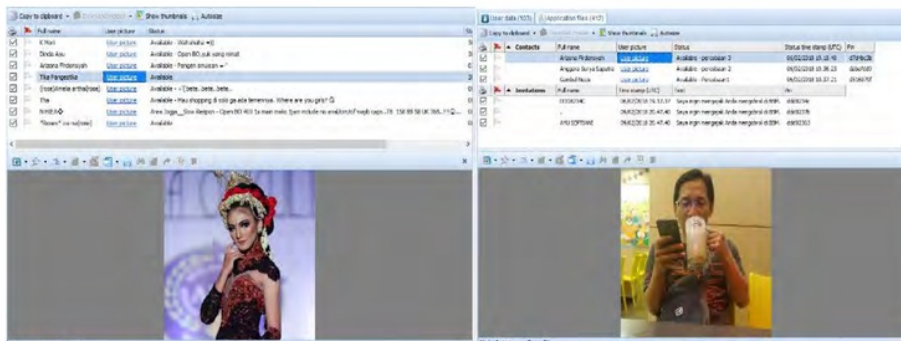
Copy to clipboard • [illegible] • Show thumbnails Autosize

| | | Full name | User picture | Status |
|---|---|---|---|---|
| ☑ | | K Mah | User picture | Available - Wahahaha =)) |
| ☑ | | Dinda Ayu | User picture | Available - Open BO yuk sayang nimat |
| ☑ | | Ariesna Phdenoyah | User picture | Available - Pengen anuesan ~ |
| ☑ | | Tika Pangestika | User picture | Available |
| ☑ | | [rose]Amelia artha[rose] | User picture | Available - ~ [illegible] |
| ☑ | | Yla | User picture | Available - Mau shopping di sisi ga ada temennya. Where are you girls? |
| ☑ | | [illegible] | User picture | Free Jogja _ Slow Respon - Open BO 400 Sa man mabo 3jam include no anal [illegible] |
| ☑ | | *Roses* cw no[rose] | User picture | Available |

User data (103) Application files (412)

Copy to clipboard • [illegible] • Show thumbnails Autosize

| Contacts | Full name | User picture | Status | Status time stamp (UTC) | Pin |
|---|---|---|---|---|---|
| ☑ | Ariesna Phdenoyah | User picture | Available - persediaan 3 | 04/02/2018 10.18.18 | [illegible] |
| ☑ | Anggana Surya Saputra | User picture | Available - persediaan 3 | 04/02/2018 10.38.28 | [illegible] |
| ☑ | Gambul Nuzu | User picture | Available - Persediaan 1 | 04/02/2018 10.37.21 | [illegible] |

| Invitations | Full name | Time stamp (UTC) | Text | Pin |
|---|---|---|---|---|
| ☑ | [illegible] | 04/02/2018 19.53.57 | Saya ingin mengajak Anda menggabung di BBM. | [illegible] |
| ☑ | - | 04/02/2018 19.20.47.40 | Saya ingin mengajak Anda menggabung di BBM. | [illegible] |
| ☑ | AYU SOFTWARE | 04/02/2018 19.20.47.40 | Saya ingin mengajak Anda menggabung di BBM. | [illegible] |